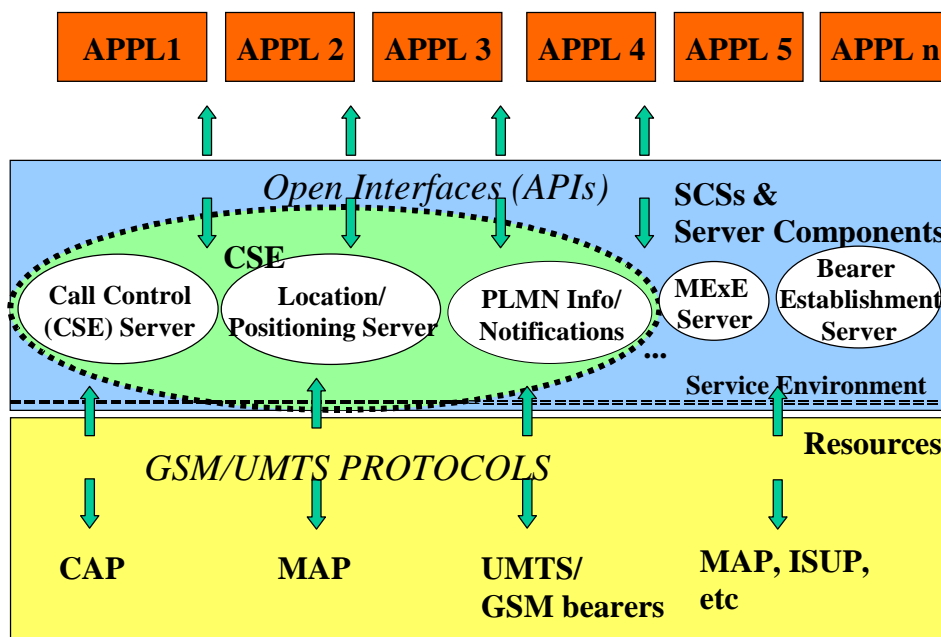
APPL1
APPL 2
APPL 3
APPL 4
APPL 5
APPL n

Open Interfaces (APIs)

SCSs &
Server Components

CSE

Call Control (CSE) Server

Location/ Positioning Server

PLMN Info/ Notifications

MExE Server

Bearer Establishment Server

...

Service Environment

Resources

GSM/UMTS PROTOCOLS

CAP

MAP

UMTS/ GSM bearers

MAP, ISUP, etc